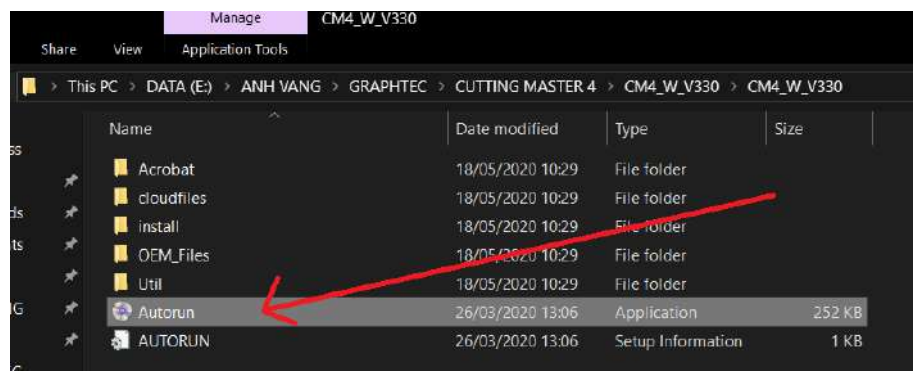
Manage
CM4_W_V330

Share
View
Application Tools

This PC > DATA (E:) > ANH VANG > GRAPHTEC > CUTTING MASTER 4 > CM4_W_V330 > CM4_W_V330

ss
ds
ts
G

| Name | Date modified | Type | Size |
|---|---|---|---|
| Acrobat | 18/05/2020 10:29 | File folder | |
| cloudfiles | 18/05/2020 10:29 | File folder | |
| install | 18/05/2020 10:29 | File folder | |
| OEM_Files | 18/05/2020 10:29 | File folder | |
| Util | 18/05/2020 10:29 | File folder | |
| Autorun | 26/03/2020 13:06 | Application | 252 KB |
| AUTORUN | 26/03/2020 13:06 | Setup Information | 1 KB |